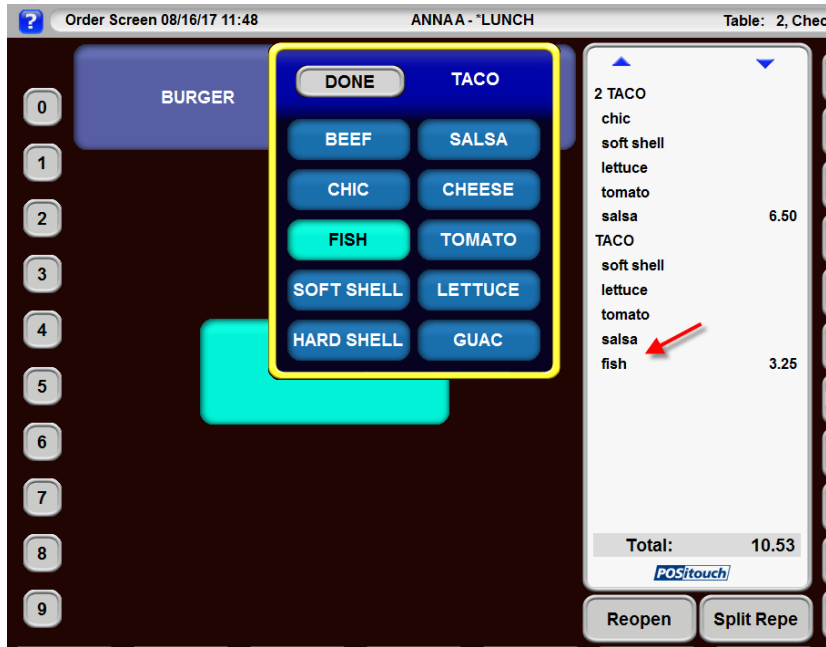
?
Order Screen 08/16/17 11:48
ANNA A - *LUNCH
Table: 2, Chec

BURGER

DONE
TACO

BEEF
SALSA
CHIC
CHEESE
FISH
TOMATO
SOFT SHELL
LETTUCE
HARD SHELL
GUAC

0
1
2
3
4
5
6
7
8
9

2 TACO
chic
soft shell
lettuce
tomato
salsa 6.50
TACO
soft shell
lettuce
tomato
salsa
fish 3.25

Total: 10.53

POSitouch

Reopen
Split Repe